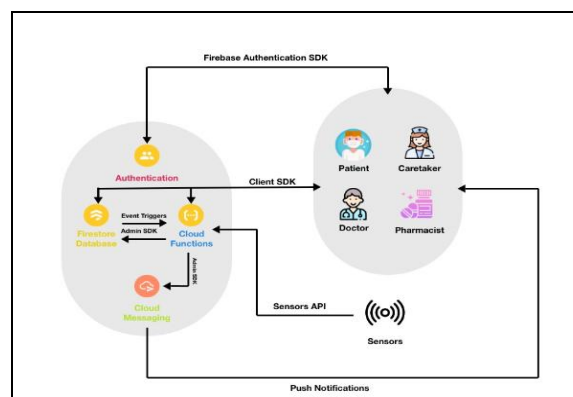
Firebase Authentication SDK

Authentication

Client SDK

Patient

Caretaker

Doctor

Pharmacist

Event Triggers

Admin SDK

Firestore Database

Cloud Functions

Admin SDK

Cloud Messaging

Sensors API

Sensors

Push Notifications